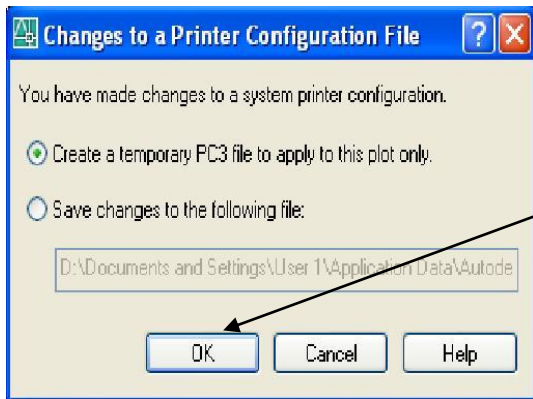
Changes to a Printer Configuration File

?

X

You have made changes to a system printer configuration.

Create a temporary PC3 file to apply to this plot only.

Save changes to the following file:

D:\Documents and Settings\User 1\Application Data\Autode

OK

Cancel

Help